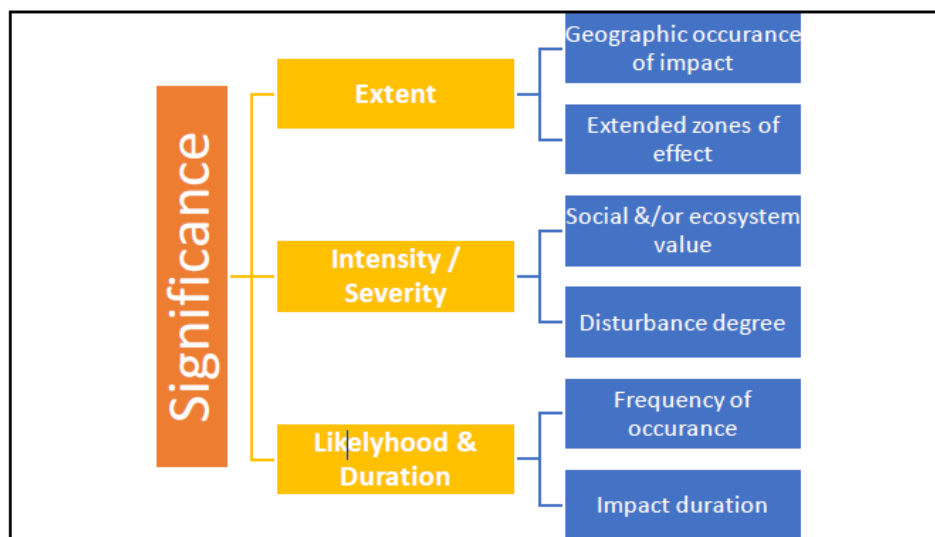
Significance

Extent

Geographic occurance of impact

Extended zones of effect

Intensity / Severity

Social &/or ecosystem value

Disturbance degree

Likelyhood & Duration

Frequency of occurance

Impact duration